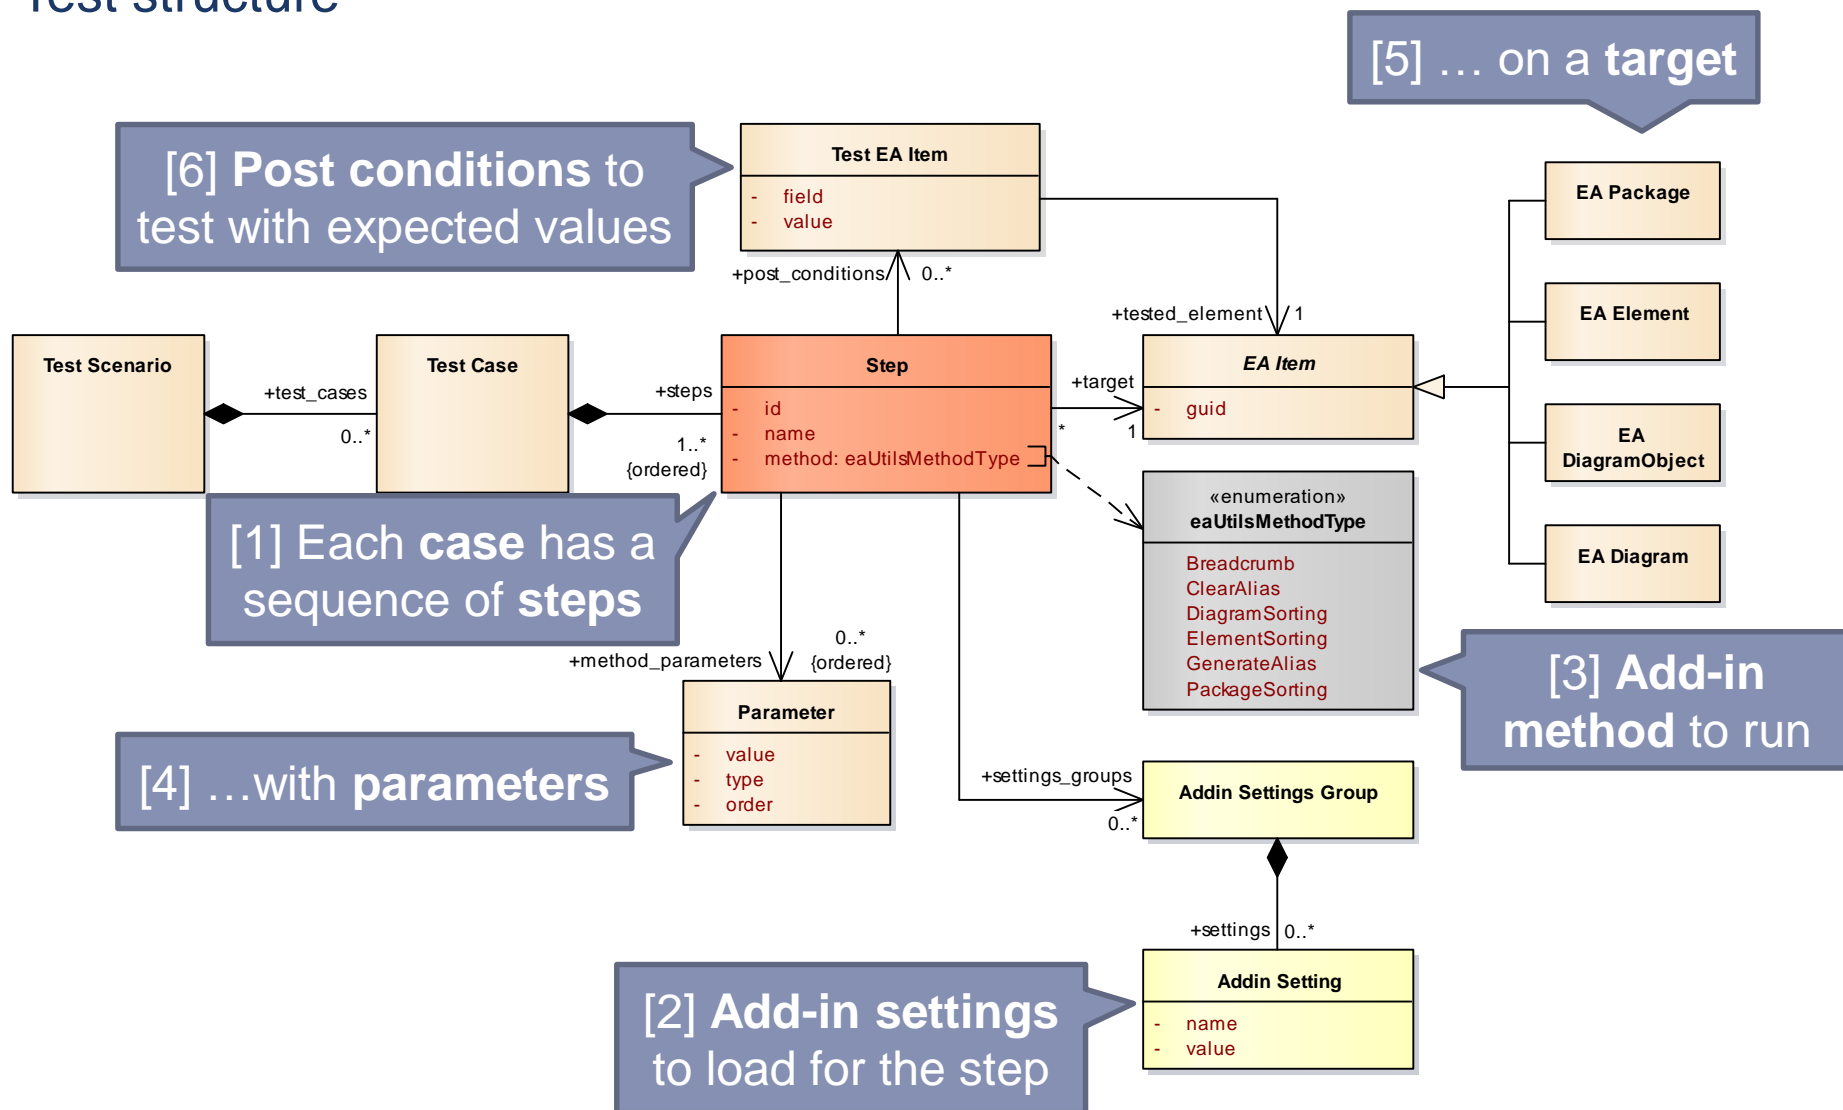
[5] … on a target

[6] Post conditions to test with expected values

Test EA Item
- field
- value

EA Package

EA Element

EA DiagramObject

EA Diagram

+post_conditions 0..*

+tested_element 1

Test Scenario

+test_cases
0..*

Test Case

+steps
1..*
{ordered}

Step
- id
- name
- method: eaUtilsMethodType

+target
*
1

EA Item
- guid

«enumeration»
eaUtilsMethodType
Breadcrumb
ClearAlias
DiagramSorting
ElementSorting
GenerateAlias
PackageSorting

[1] Each case has a sequence of steps

[3] Add-in method to run

+method_parameters
0..*
{ordered}

Parameter
- value
- type
- order

[4] …with parameters

+settings_groups
0..*

Addin Settings Group

+settings 0..*

Addin Setting
- name
- value

[2] Add-in settings to load for the step